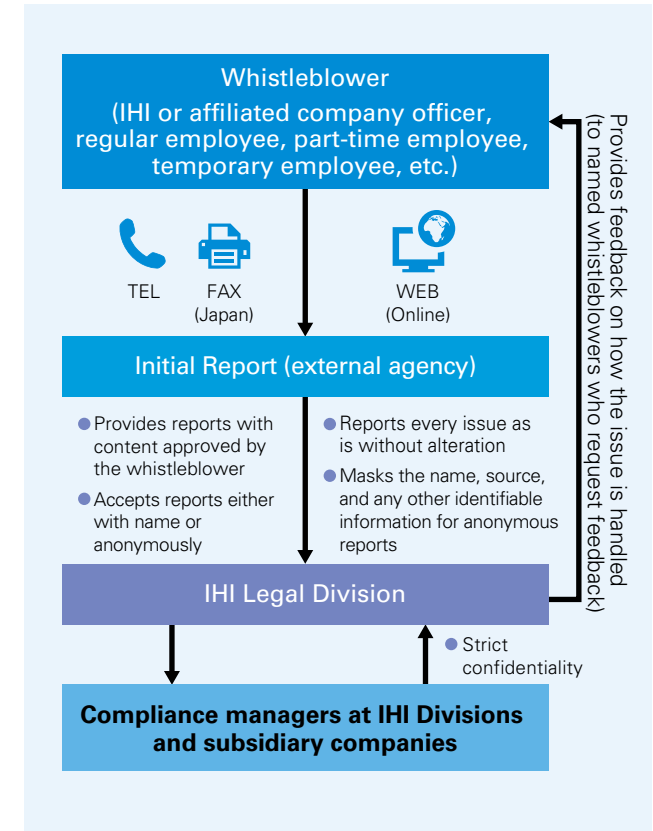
Whistleblower
(IHI or affiliated company officer, regular employee, part-time employee, temporary employee, etc.)

Provides feedback on how the issue is handled (to named whistleblowers who request feedback)

TEL

FAX
(Japan)

WEB
(Online)

Initial Report (external agency)

Provides reports with content approved by the whistleblower

Accepts reports either with name or anonymously

Reports every issue as is without alteration

Masks the name, source, and any other identifiable information for anonymous reports

IHI Legal Division

Strict confidentiality

Compliance managers at IHI Divisions and subsidiary companies